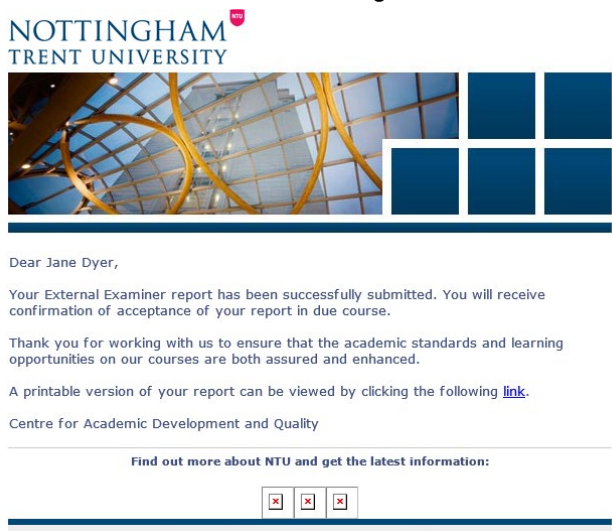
NOTTINGHAM
TRENT UNIVERSITY

NTU

Dear Jane Dyer,

Your External Examiner report has been successfully submitted. You will receive confirmation of acceptance of your report in due course.

Thank you for working with us to ensure that the academic standards and learning opportunities on our courses are both assured and enhanced.

A printable version of your report can be viewed by clicking the following link.

Centre for Academic Development and Quality

Find out more about NTU and get the latest information: